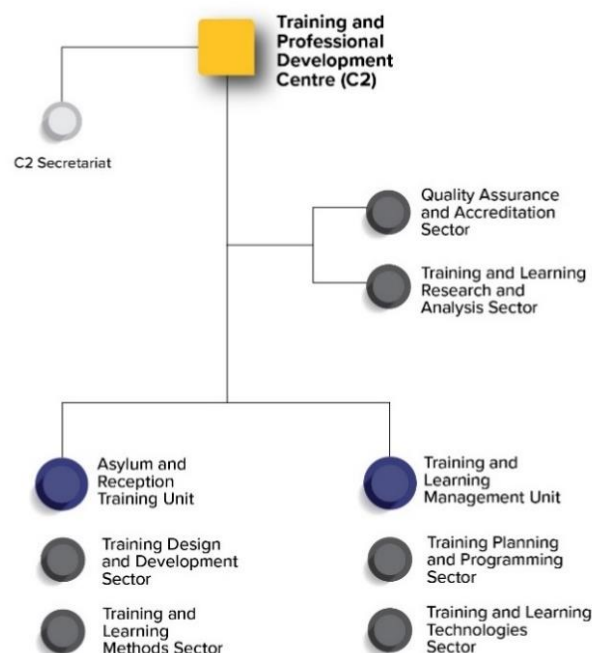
Training and Professional Development Centre (C2)

C2 Secretariat

Quality Assurance and Accreditation Sector

Training and Learning Research and Analysis Sector

Asylum and Reception Training Unit

Training Design and Development Sector

Training and Learning Methods Sector

Training and Learning Management Unit

Training Planning and Programming Sector

Training and Learning Technologies Sector